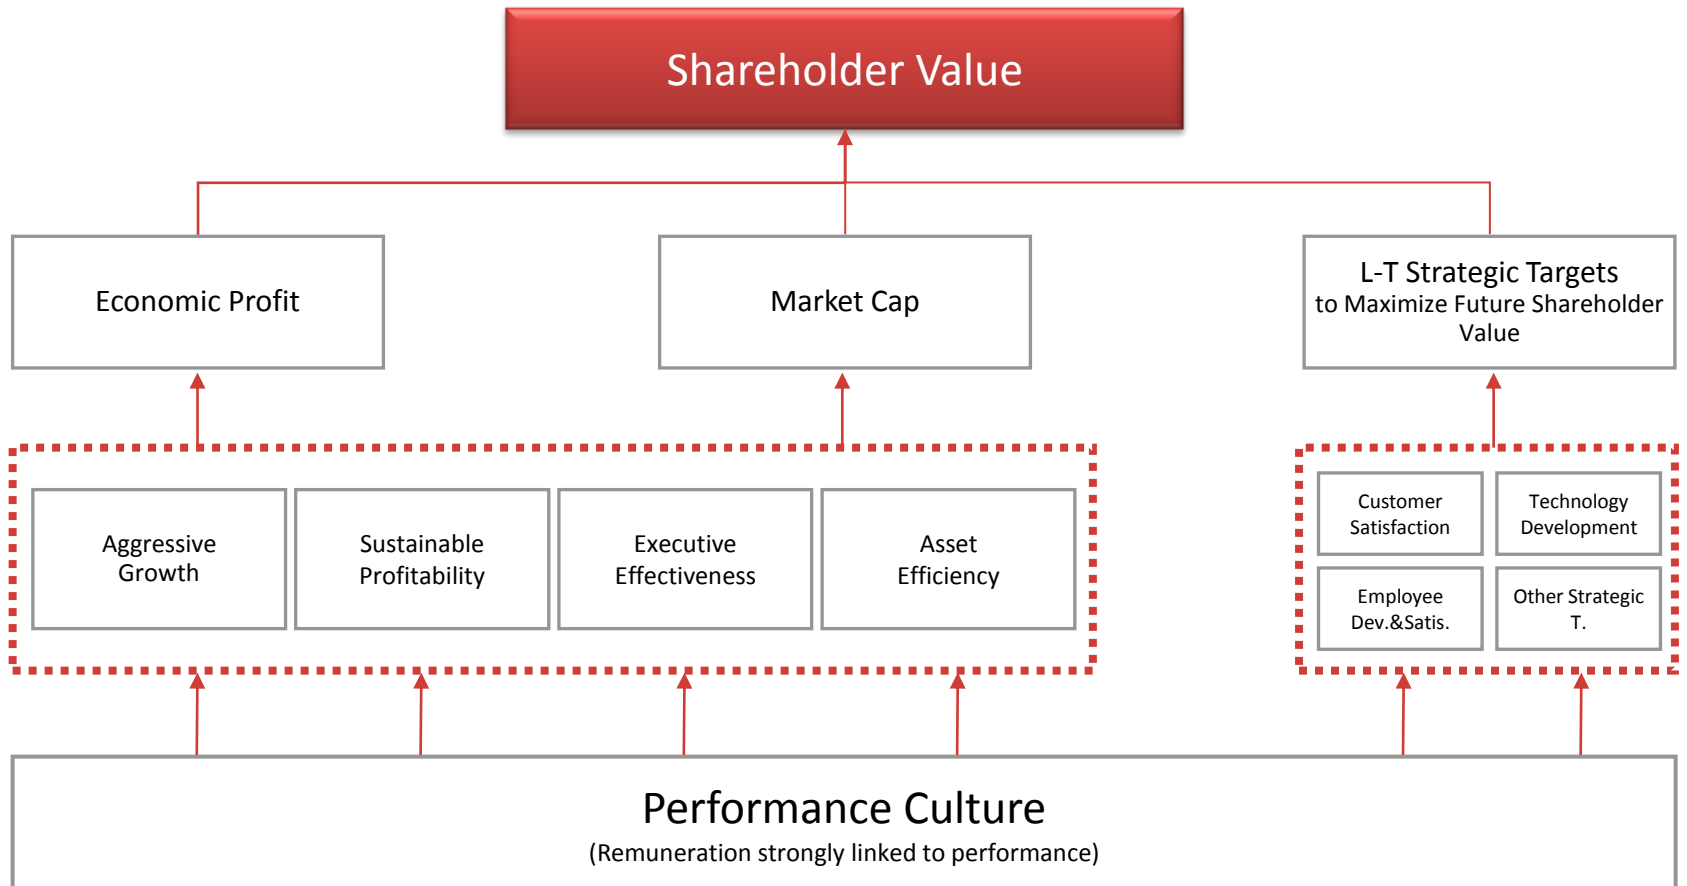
Shareholder Value

Economic Profit

Market Cap

L-T Strategic Targets
to Maximize Future Shareholder Value

Aggressive Growth

Sustainable Profitability

Executive Effectiveness

Asset Efficiency

Customer Satisfaction

Technology Development

Employee Dev.&Satis.

Other Strategic T.

Performance Culture
(Remuneration strongly linked to performance)